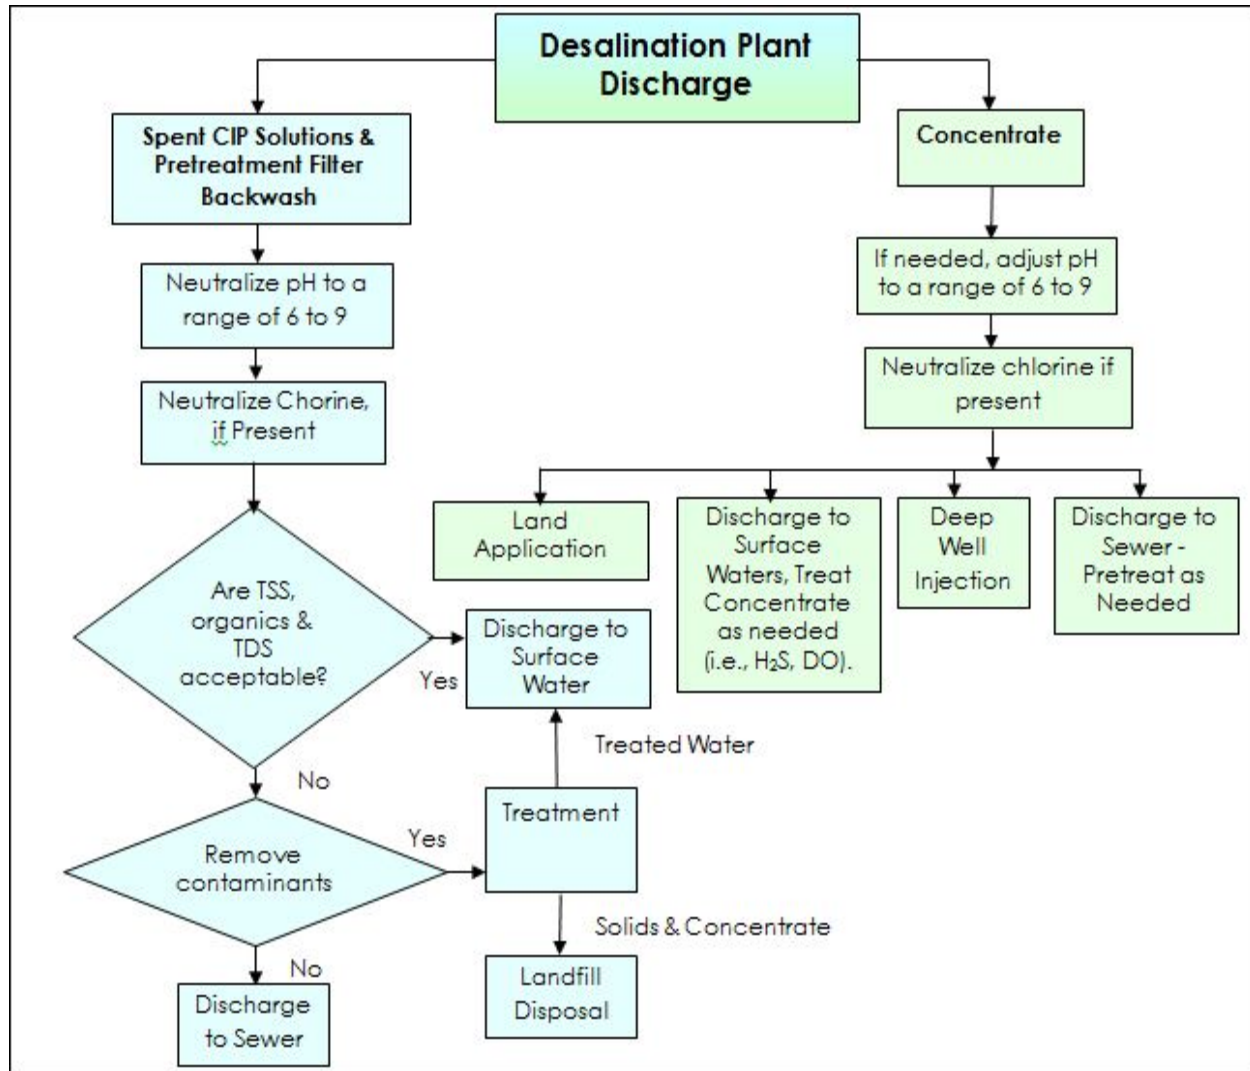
Desalination Plant Discharge

Spent CIP Solutions & Pretreatment Filter Backwash

Neutralize pH to a range of 6 to 9

Neutralize Chorine, if Present

Are TSS, organics & TDS acceptable?

Yes

Discharge to Surface Water

No

Remove contaminants

Yes

Treatment

Treated Water

Solids & Concentrate

Landfill Disposal

No

Discharge to Sewer

Concentrate

If needed, adjust pH to a range of 6 to 9

Neutralize chlorine if present

Land Application

Discharge to Surface Waters, Treat Concentrate as needed (i.e., $H_2S$, DO).

Deep Well Injection

Discharge to Sewer - Pretreat as Needed